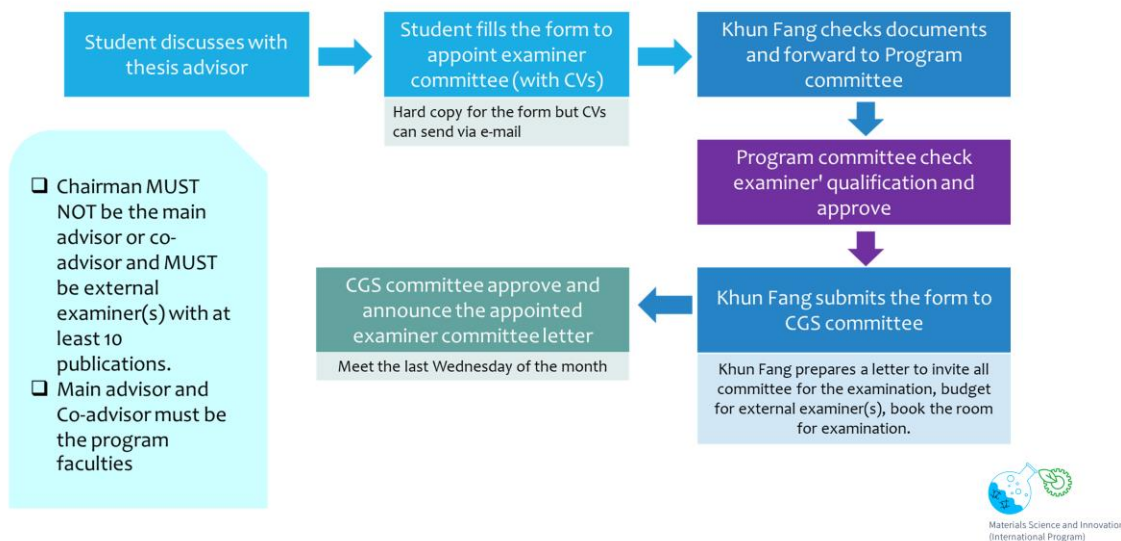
Student discusses with thesis advisor

Student fills the form to appoint examiner committee (with CVs)

Hard copy for the form but CVs can send via e-mail

Khun Fang checks documents and forward to Program committee

Program committee check examiner' qualification and approve

Khun Fang submits the form to CGS committee

Khun Fang prepares a letter to invite all committee for the examination, budget for external examiner(s), book the room for examination.

CGS committee approve and announce the appointed examiner committee letter

Meet the last Wednesday of the month

❑ Chairman MUST NOT be the main advisor or co-advisor and MUST be external examiner(s) with at least 10 publications.
❑ Main advisor and Co-advisor must be the program faculties

Materials Science and Innovatio
(International Program)